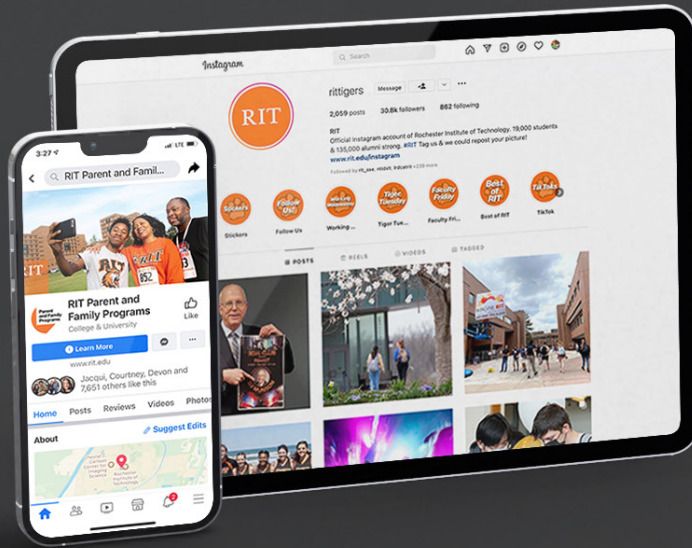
Instagram

Search

RIT

rittigers

Message

2,059 posts 30.6k followers 862 following

RIT
Official Instagram account of Rochester Institute of Technology. 19,000 students & 135,000 alumni strong. #RIT Tag us & we could repost your picture!
www.rit.edu/instagram
Followed by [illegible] +238 more

Stickers
Follow Us
Working Wednesday
Tiger Tuesday
Faculty Friday
Best of RIT
TikToks

Stickers
Follow Us
Working ...
Tiger Tue...
Faculty Fri...
Best of RIT
TikTok

POSTS
REELS
VIDEOS
TAGGED

3:27

RIT Parent and Famil...

RIT Parent and Family Programs
College & University

Like

Learn More

www.rit.edu

Jacqui, Courtney, Devon and 7,651 others like this

Home
Posts
Reviews
Videos
Photos

About
Suggest Edits

2